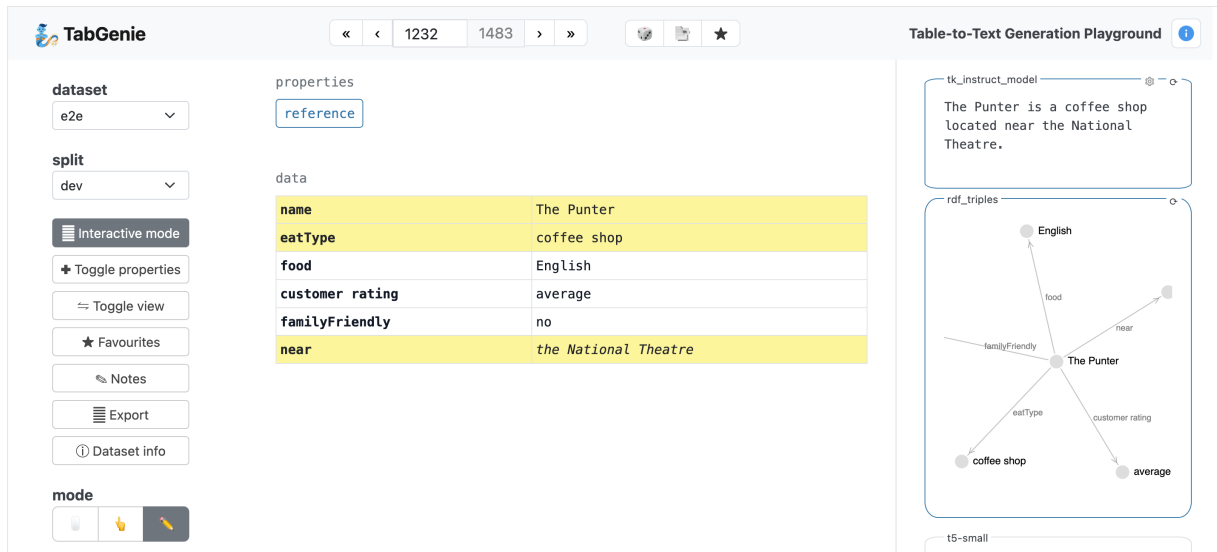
TabGenie

« ‹ 1232 1483 › »

Table-to-Text Generation Playground

dataset
e2e

split
dev

Interactive mode
Toggle properties
Toggle view
Favourites
Notes
Export
Dataset info

mode

properties
reference

data

| name | The Punter |
|---|---|
| eatType | coffee shop |
| food | English |
| customer rating | average |
| familyFriendly | no |
| near | *the National Theatre* |

tk_instruct_model
The Punter is a coffee shop located near the National Theatre.

rdf_triples
English
food
near
familyFriendly
The Punter
eatType
customer rating
coffee shop
average

t5-small